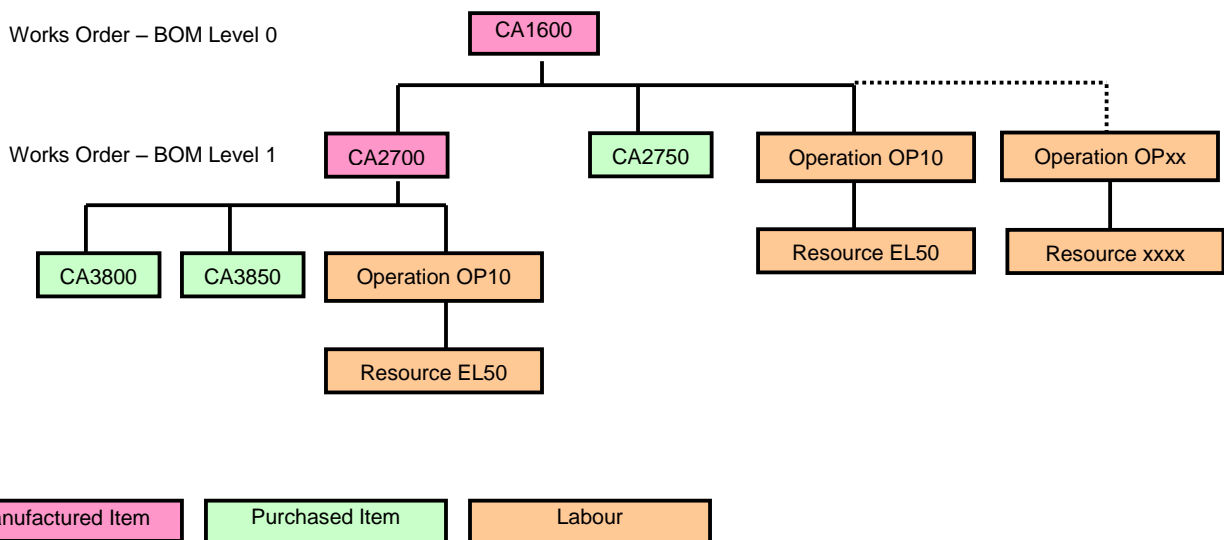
Works Order – BOM Level 0

CA1600

Works Order – BOM Level 1

CA2700

CA2750

Operation OP10

Operation OPxx

Resource EL50

Resource xxxx

CA3800

CA3850

Operation OP10

Resource EL50

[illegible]nufactured Item

Purchased Item

Labour